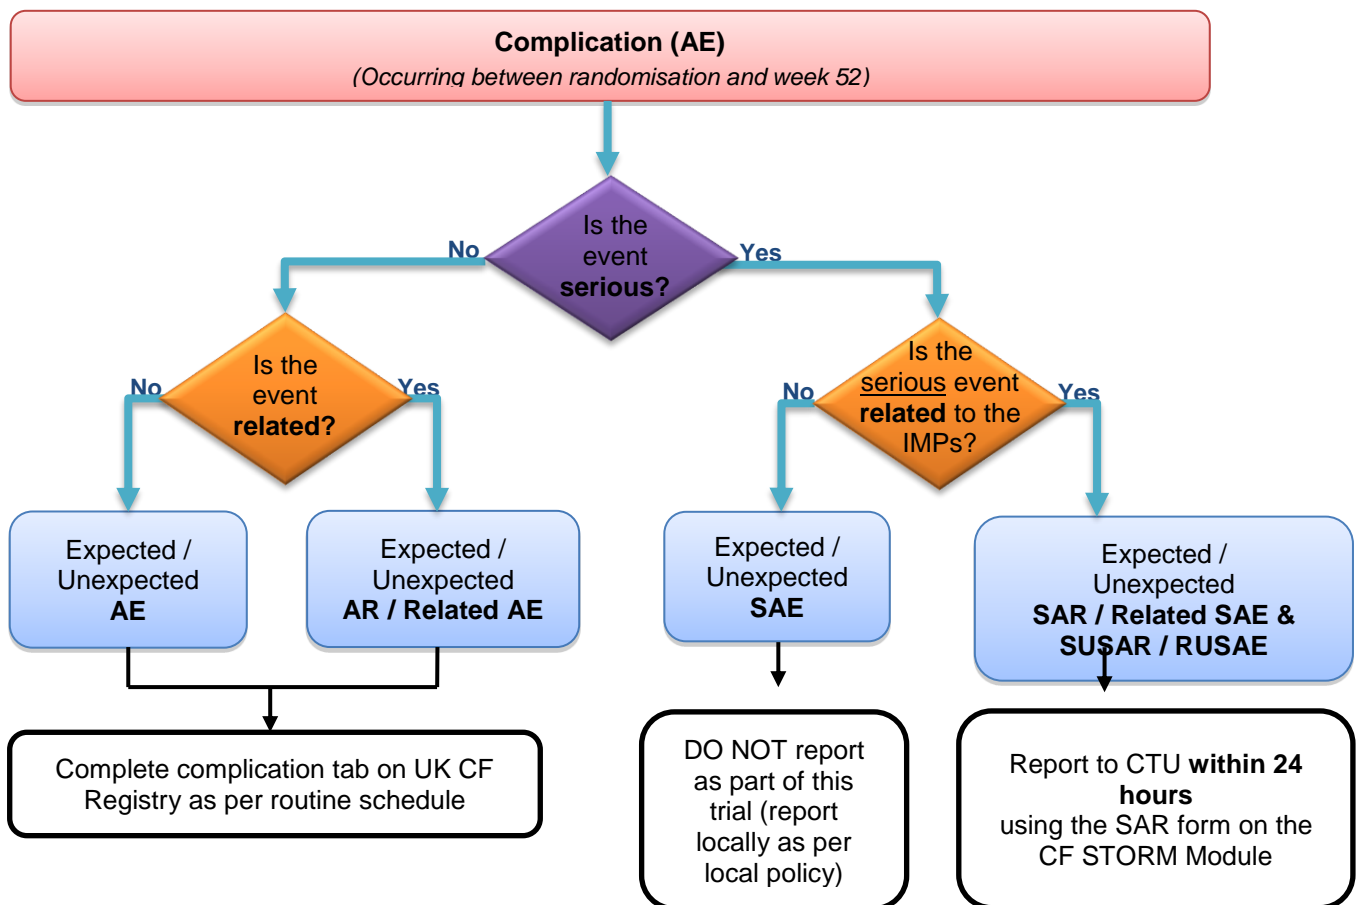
**Complication (AE)**
*(Occurring between randomisation and week 52)*

Is the event **serious?**

No

Yes

Is the event **related?**

No

Yes

Is the serious event **related** to the IMPs?

No

Yes

Expected / Unexpected **AE**

Expected / Unexpected **AR / Related AE**

Expected / Unexpected **SAE**

Expected / Unexpected **SAR / Related SAE & SUSAR / RUSAE**

Complete complication tab on UK CF Registry as per routine schedule

DO NOT report as part of this trial (report locally as per local policy)

Report to CTU **within 24 hours** using the SAR form on the CF STORM Module